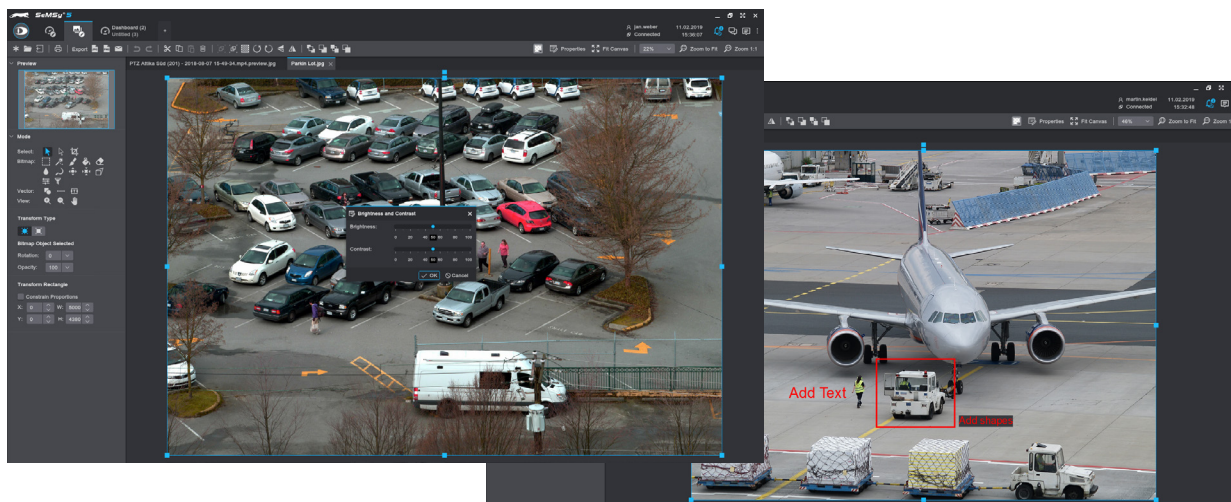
SeMSy® 9

Dashboard (2)
Untitled (3)

jan.weber
Connected
11.02.2019
15:36:07

Export

Properties
Fit Canvas
22%
Zoom to Fit
Zoom 1:1

Preview

PTZ Attika Süd (201) - 2018-09-07 15-49-34.mp4.preview.jpg
Parkin Lot.jpg

Mode

Select:
Bitmap:
Vector:
View:

Transform Type

Bitmap Object Selected

Rotation: 0
Opacity: 100

Transform Rectangle

Constrain Proportions

X: 0 W: 5000
Y: 0 H: 4380

Brightness and Contrast

Brightness:
0 20 40 60 80 100

Contrast:
0 20 40 60 80 100

OK
Cancel

martin.weber
Connected
11.02.2019
15:32:48

Properties
Fit Canvas
46%
Zoom to Fit
Zoom 1

Add Text

Add Shape